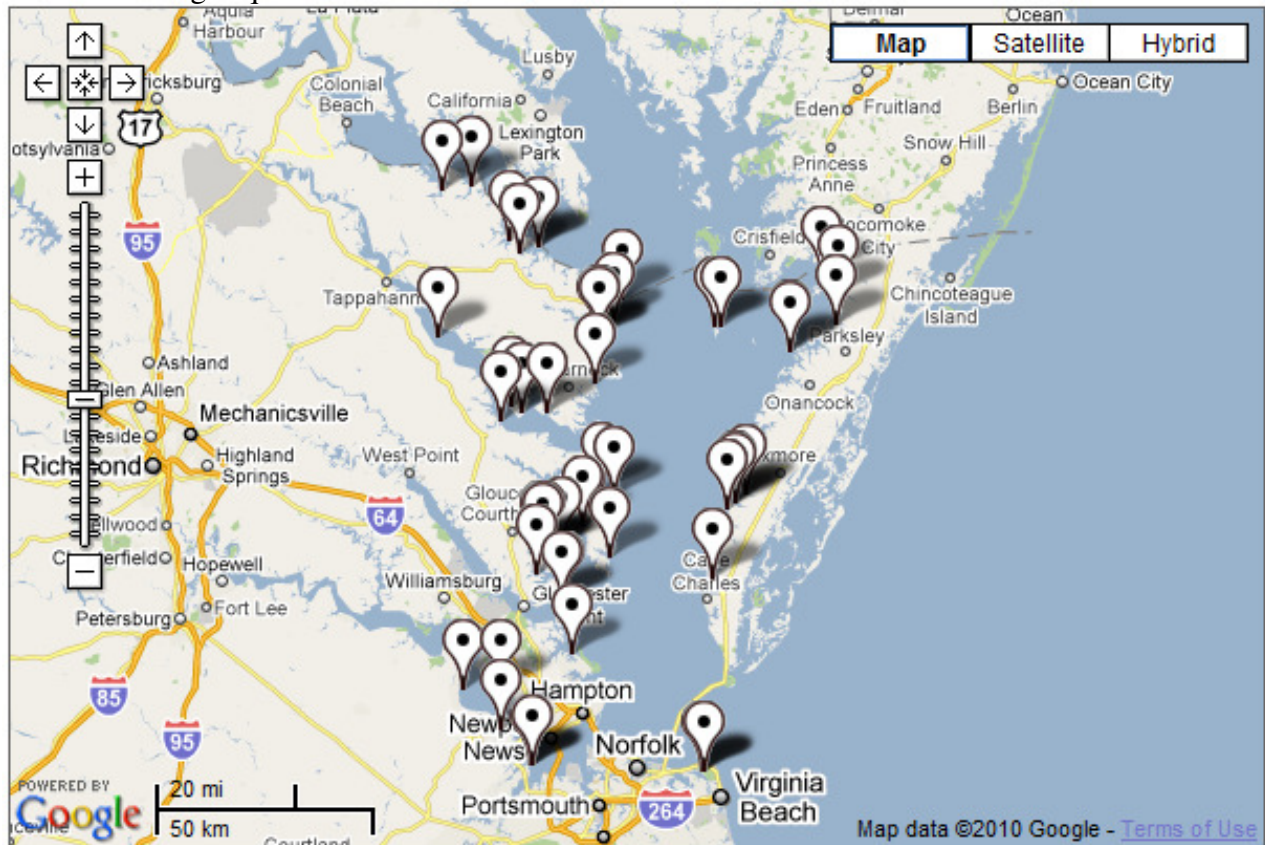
Aquia Harbour
La Plata
Delmar
Ocean
Map
Satellite
Hybrid
Fredericksburg
Colonial Beach
Lusby
California
Lexington Park
Eden
Fruitland
Berlin
Ocean City
17
Spotsylvania
Princess Anne
Snow Hill
95
Crisfield
Pocomoke City
Tappahannock
Chincoteague Island
Parksley
Ashland
Warsaw
Glen Allen
Mechanicsville
Onancock
Lakeside
Highland Springs
West Point
Richmond
Exmore
64
Bellwood
Gloucester Courthouse
Chesterfield
Hopewell
Cape Charles
Williamsburg
Fort Lee
Gloucester Point
Petersburg
85
Hampton
95
Newport News
Norfolk
Virginia Beach
POWERED BY
Google
20 mi
50 km
Portsmouth
264
Courtland
Map data ©2010 Google - Terms of Use